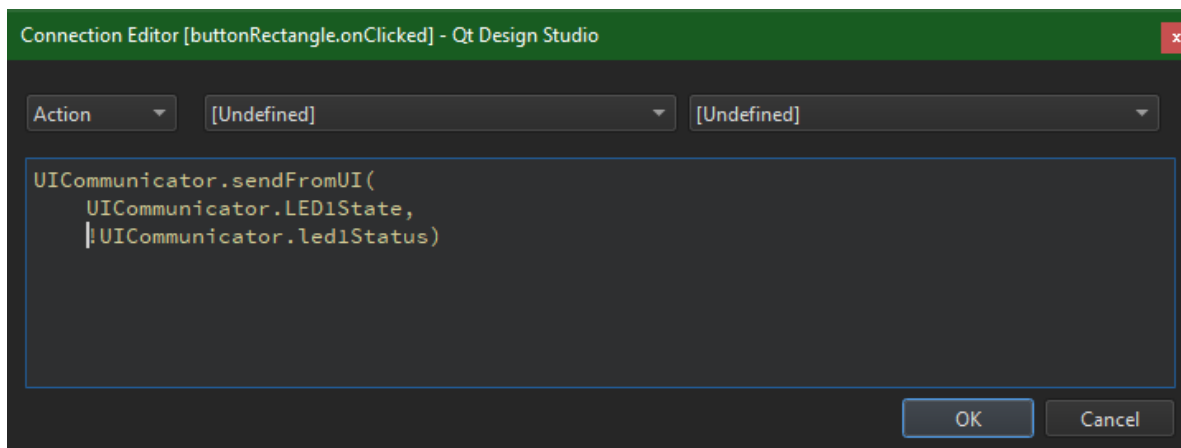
Connection Editor [buttonRectangle.onClicked] - Qt Design Studio

x

Action

[Undefined]

[Undefined]

UICommunicator.sendFromUI(
    UICommunicator.LED1State,
    !UICommunicator.led1Status)

OK

Cancel